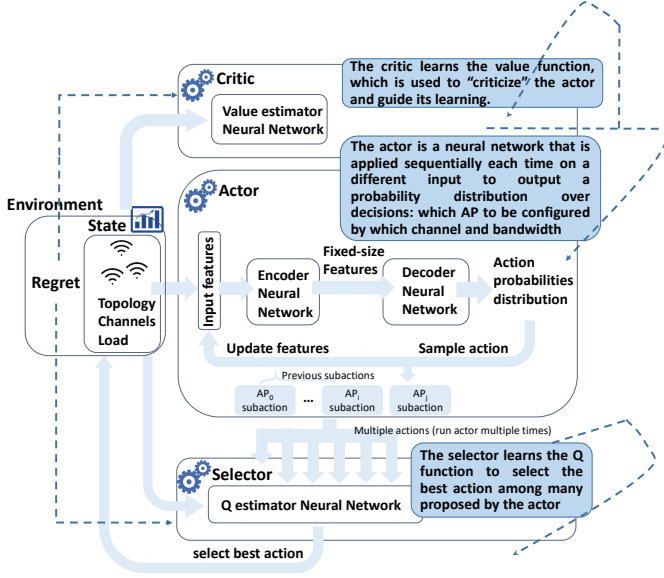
Critic

The critic learns the value function, which is used to "criticize" the actor and guide its learning.

Value estimator Neural Network

The actor is a neural network that is applied sequentially each time on a different input to output a probability distribution over decisions: which AP to be configured by which channel and bandwidth

Environment

State

Actor

Regret

Topology Channels Load

Input features

Encoder Neural Network

Fixed-size Features

Decoder Neural Network

Action probabilities distribution

Update features

Sample action

Previous subactions

$AP_0$ subaction

...

$AP_i$ subaction

$AP_j$ subaction

Multiple actions (run actor multiple times)

Selector

The selector learns the Q function to select the best action among many proposed by the actor

Q estimator Neural Network

select best action